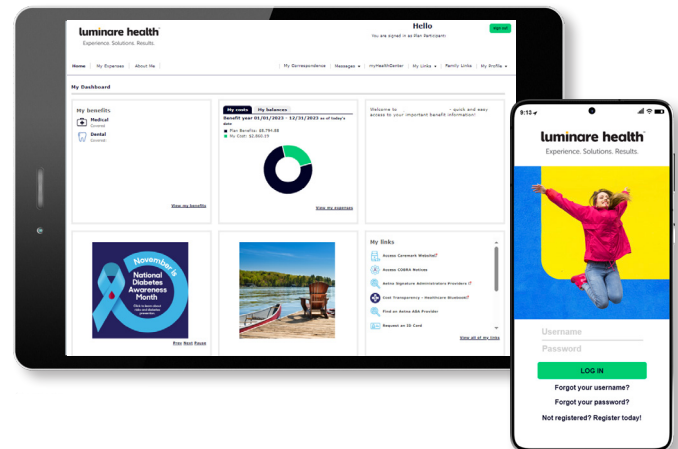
luminare health
Experience. Solutions. Results.

Hello
You are signed in as Plan Participant

Sign Out

Home | My Expenses | About Me

My Correspondence | Messages | myHealthCenter | My Links | Family Links | My Profile

My Dashboard

My benefits
Medical
Covered
Dental
Covered

View my benefits

My costs | My balances
Benefit year 01/01/2023 - 12/31/2023 as of today's date
Plan Benefits: $8,794.88
My Cost: $2,860.19

View my expenses

Welcome to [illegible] - quick and easy access to your important benefit information!

November is National Diabetes Awareness Month
Click to learn about risks and diabetes prevention

Prev Next Pause

My links
Access Caremark Website
Access COBRA Notices
Aetna Signature Administrators Providers
Cost Transparency - Healthcare Bluebook
Find an Aetna ABA Provider
Request an ID Card

View all of my links

9:12

luminare health
Experience. Solutions. Results.

Username
Password

LOG IN

Forgot your username?
Forgot your password?
Not registered? Register today!